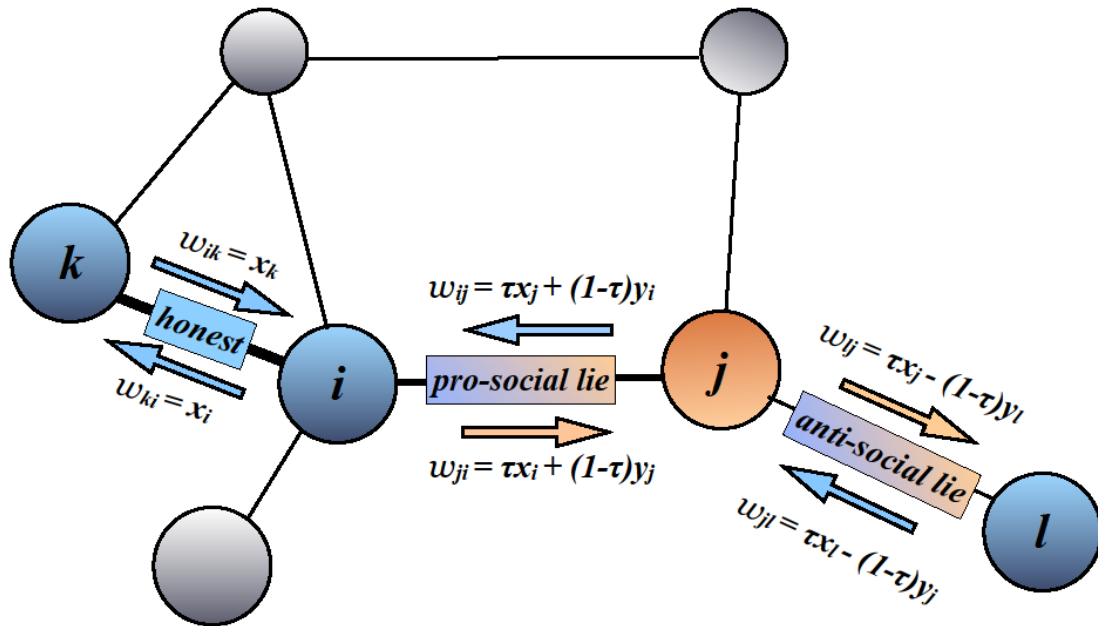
k

$w_{ik} = x_k$

honest

$w_{ki} = x_i$

i

$w_{ij} = \tau x_j + (1-\tau) y_i$

pro-social lie

$w_{ji} = \tau x_i + (1-\tau) y_j$

j

$w_{lj} = \tau x_j - (1-\tau) y_l$

anti-social lie

$w_{jl} = \tau x_l - (1-\tau) y_j$

l